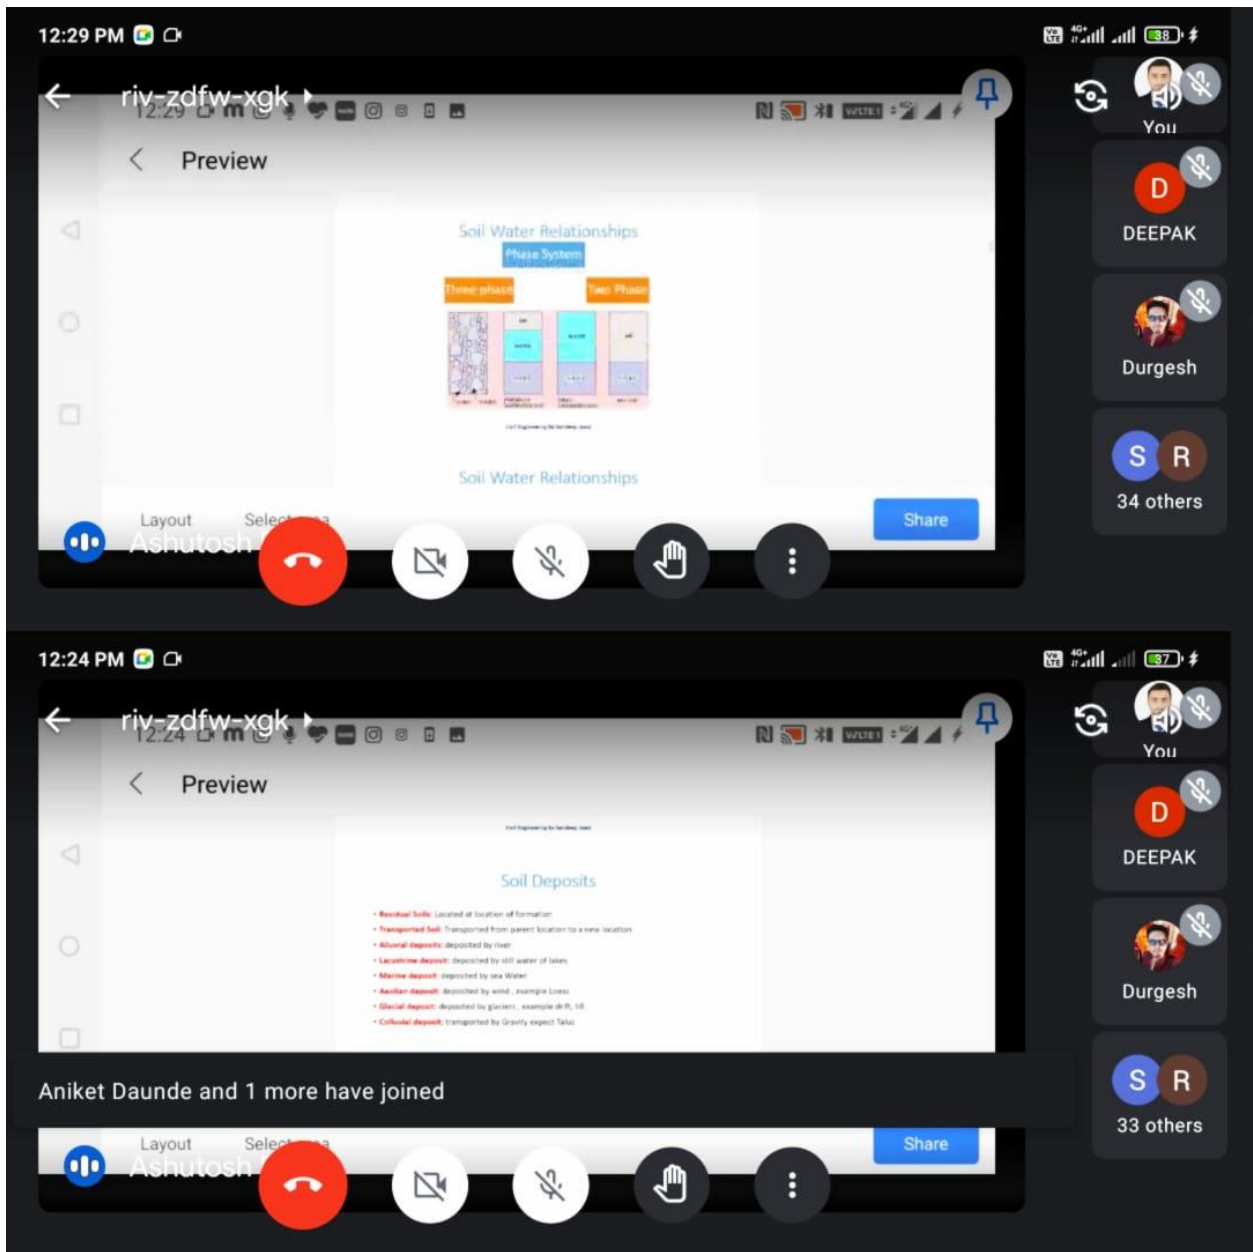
12:29 PM

riv-zdfw-xgk

12:29

Preview

Soil Water Relationships

Phase System

Three phase

Two Phase

Soil Water Relationships

Layout

Select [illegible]

Ashutosh

Share

You

D
DEEPAK

Durgesh

S R
34 others

12:24 PM

riv-zdfw-xgk

12:24

Preview

Soil Deposits

• Residual Soils: Located at location of formation
• Transported Soil: Transported from parent location to a new location
• Alluvial deposits: deposited by river
• Lacustrine deposit: deposited by still water of lakes
• Marine deposit: deposited by sea Water
• Aeolian deposit: deposited by wind , example Loess
• Glacial deposit: deposited by glaciers , example drift, till
• Colluvial deposit: transported by Gravity expect Talus

Aniket Daunde and 1 more have joined

Layout

Select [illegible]

Ashutosh

Share

You

D
DEEPAK

Durgesh

S R
33 others